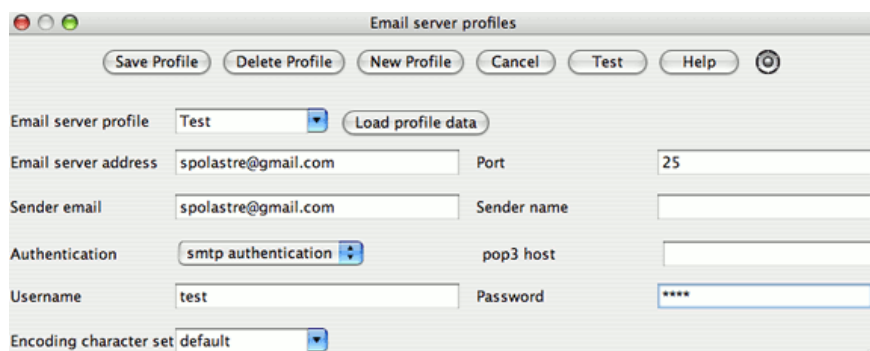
Email server profiles

Save Profile
Delete Profile
New Profile
Cancel
Test
Help

Email server profile Test
Load profile data

Email server address spolastre@gmail.com
Port 25

Sender email spolastre@gmail.com
Sender name

Authentication smtp authentication
pop3 host

Username test
Password ****

Encoding character set default